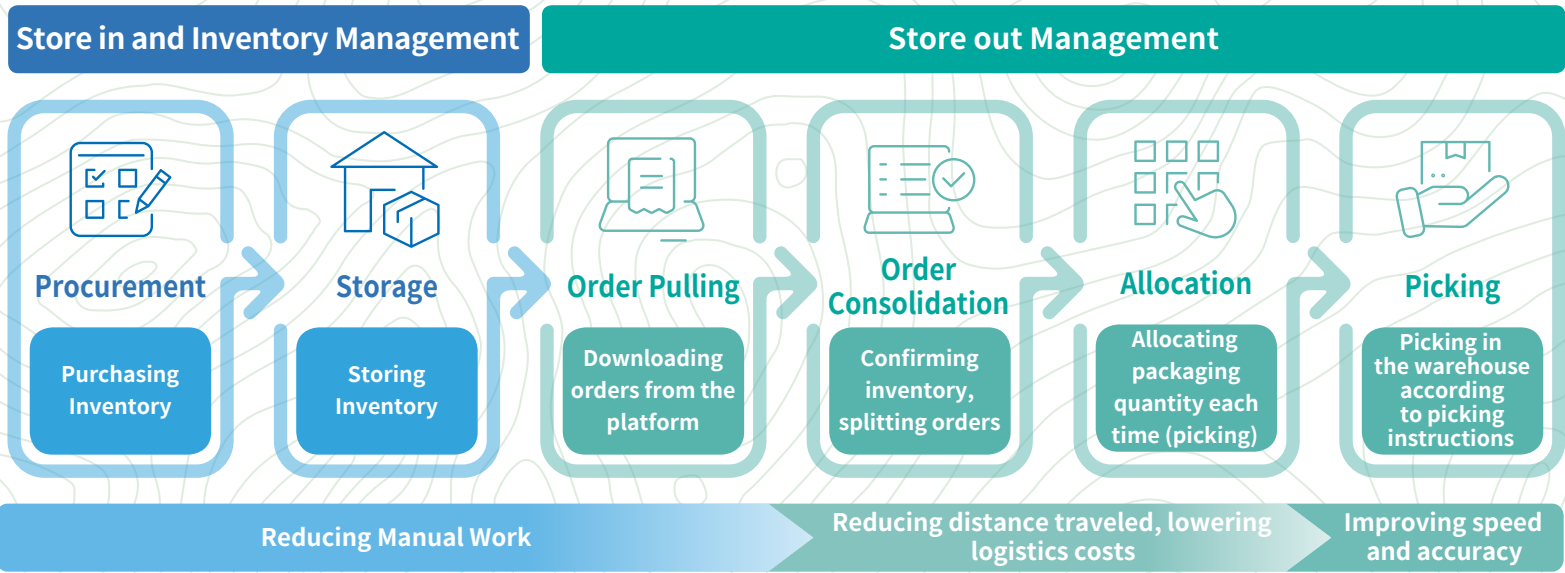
Store in and Inventory Management

Store out Management

Procurement

Purchasing Inventory

Storage

Storing Inventory

Order Pulling

Downloading orders from the platform

Order Consolidation

Confirming inventory, splitting orders

Allocation

Allocating packaging quantity each time (picking)

Picking

Picking in the warehouse according to picking instructions

Reducing Manual Work

Reducing distance traveled, lowering logistics costs

Improving speed and accuracy